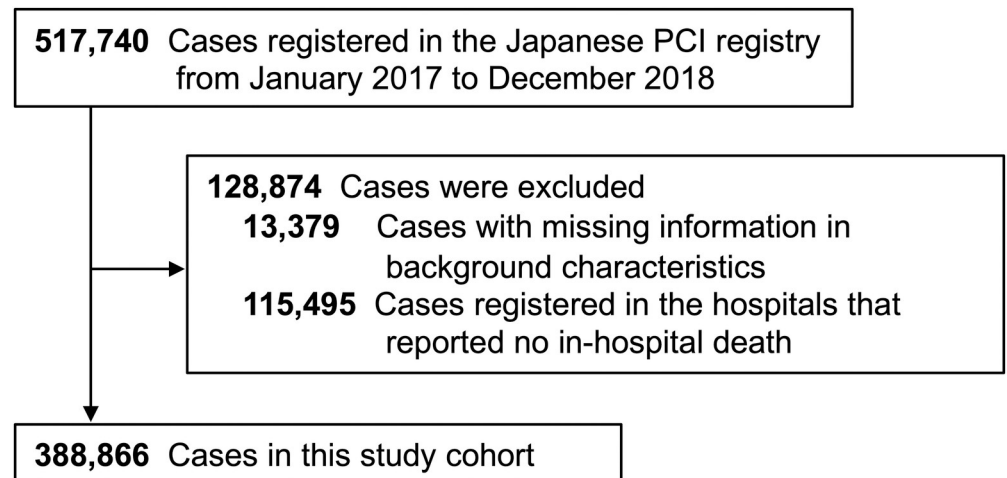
**517,740** Cases registered in the Japanese PCI registry from January 2017 to December 2018

**128,874** Cases were excluded
**13,379** Cases with missing information in background characteristics
**115,495** Cases registered in the hospitals that reported no in-hospital death

**388,866** Cases in this study cohort